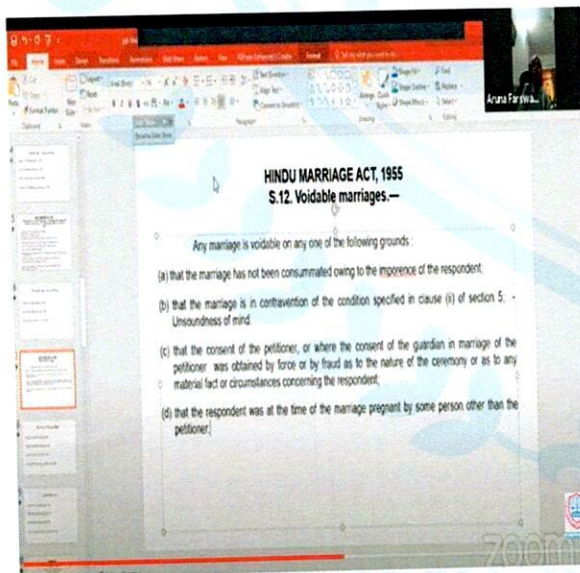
Aruna Farswa...

HINDU MARRIAGE ACT, 1955
S.12. Voidable marriages.—

Any marriage is voidable on any one of the following grounds :

(a) that the marriage has not been consummated owing to the imporence of the respondent;

(b) that the marriage is in contravention of the condition specified in clause (ii) of section 5; - Unsoundness of mind

(c) that the consent of the petitioner, or where the consent of the guardian in marriage of the petitioner was obtained by force or by fraud as to the nature of the ceremony or as to any material fact or circumstances concerning the respondent;

(d) that the respondent was at the time of the marriage pregnant by some person other than the petitioner;

zoom